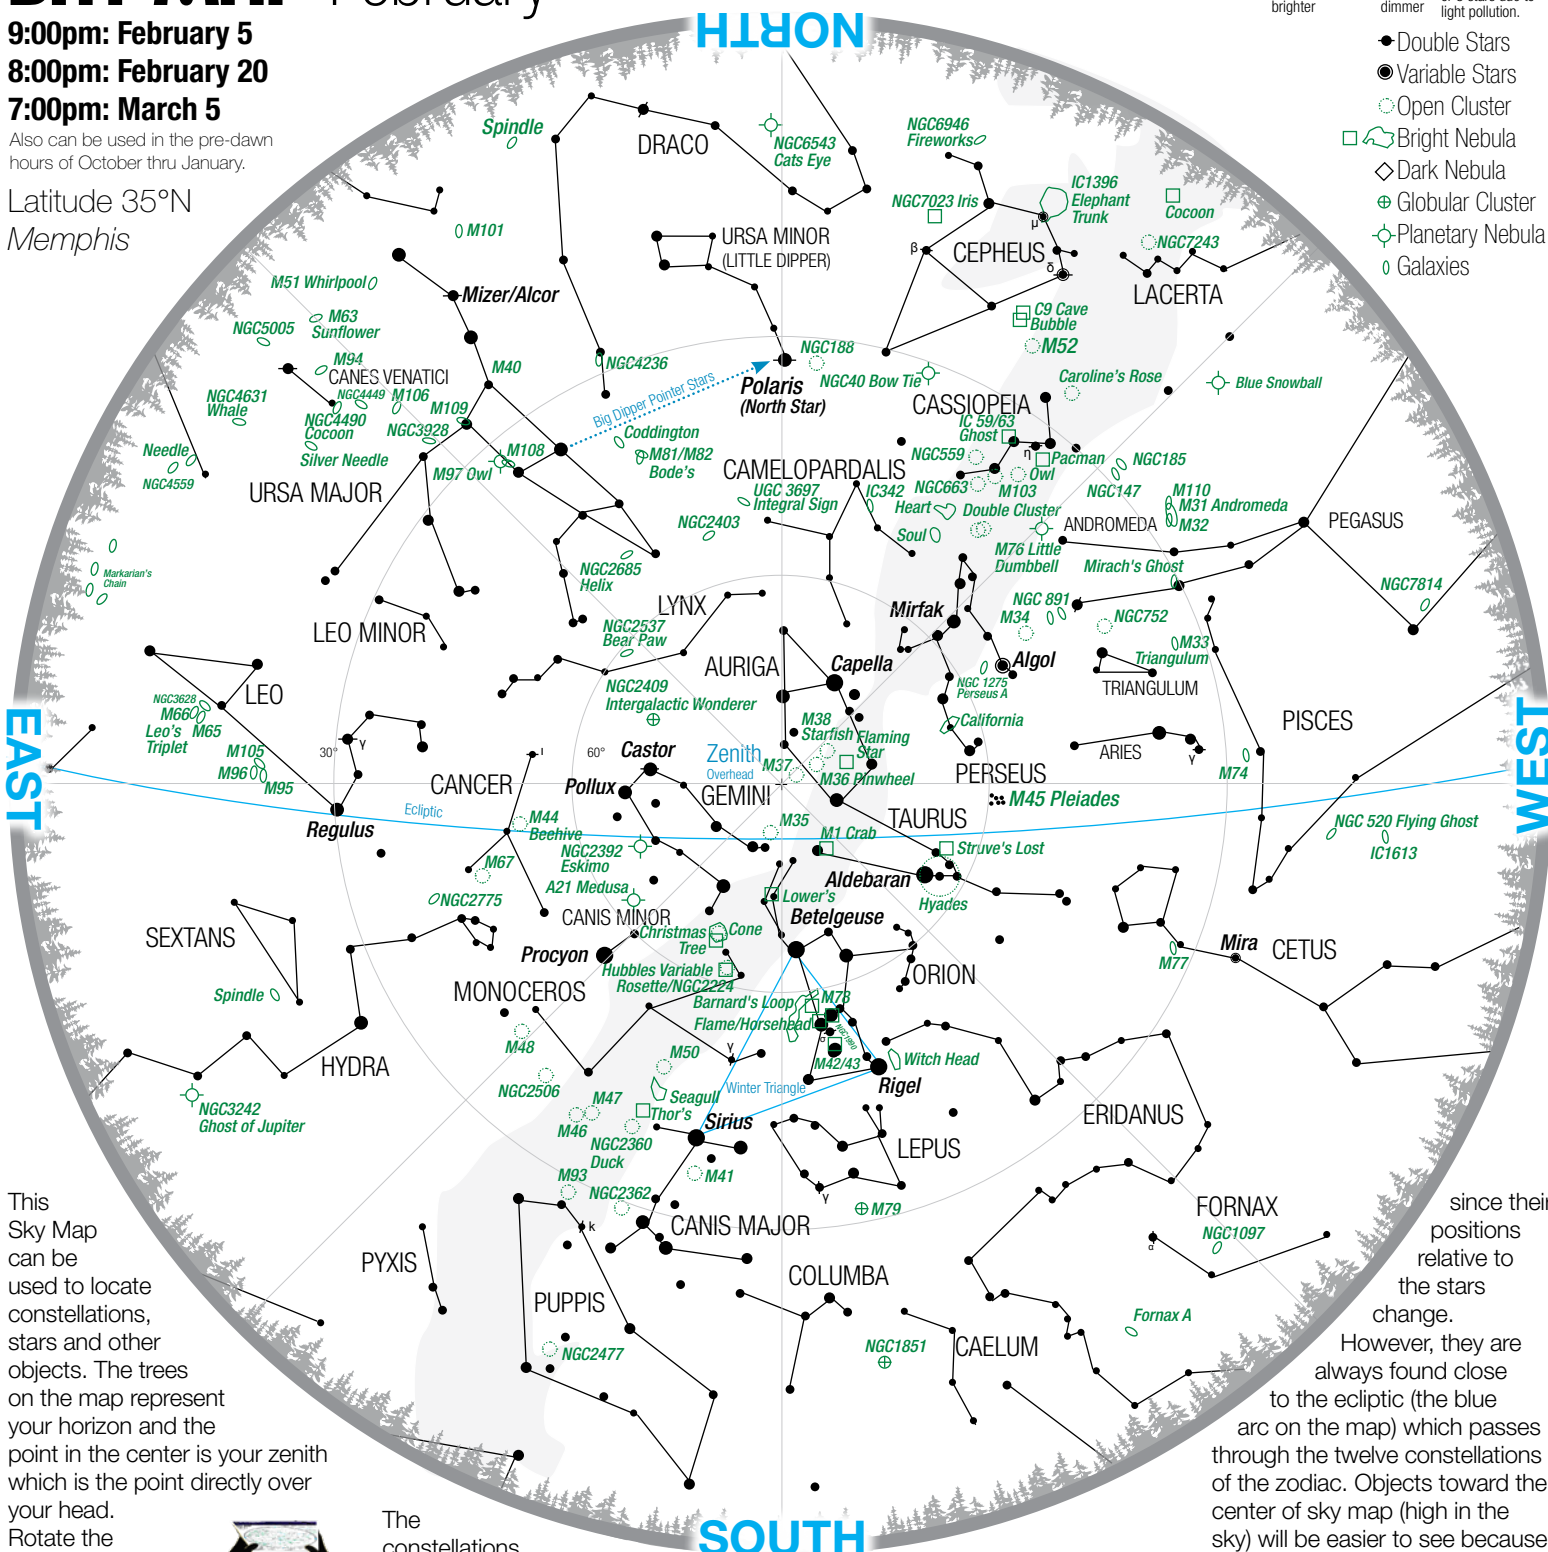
9:00pm: February 5
8:00pm: February 20
7:00pm: March 5
Also can be used in the pre-dawn hours of October thru January.

Latitude 35°N
Memphis

brighter
dimmer
light pollution.

Double Stars
Variable Stars
Open Cluster
Bright Nebula
Dark Nebula
Globular Cluster
Planetary Nebula
Galaxies

NORTH
EAST
WEST
SOUTH

Spindle
DRACO
NGC6543 Cats Eye
NGC6946 Fireworks
IC1396 Elephant Trunk
NGC7023 Iris
Cocoon
M101
URSA MINOR (LITTLE DIPPER)
CEPHEUS
NGC7243
LACERTA
M51 Whirlpool
Mizer/Alcor
NGC5005
M63 Sunflower
C9 Cave Bubble
M52
M94
CANES VENATICI
NGC4449
M106
M40
NGC4236
NGC188
Polaris (North Star)
NGC40 Bow Tie
Caroline's Rose
Blue Snowball
NGC4631 Whale
NGC4490 Cocoon
NGC3928
M109
Big Dipper Pointer Stars
Coddington
CASSIOPEIA
IC 59/63 Ghost
Needle
NGC4559
Silver Needle
M97 Owl
M108
M81/M82 Bode's
NGC559
Pacman
NGC185
URSA MAJOR
CAMELOPARDALIS
UGC 3697 Integral Sign
IC342
NGC663
Owl
M103
NGC147
M110
M31 Andromeda
M32
Heart
Double Cluster
ANDROMEDA
PEGASUS
NGC2403
Soul
Markarian's Chain
NGC2685 Helix
M76 Little Dumbbell
Mirach's Ghost
NGC7814
LYNX
Mirfak
NGC 891
M34
NGC752
LEO MINOR
NGC2537 Bear Paw
M33 Triangulum
Algol
AURIGA
Capella
NGC 1275 Perseus A
TRIANGULUM
NGC3628
LEO
M66
Leo's Triplet
M65
NGC2409 Intergalactic Wonderer
California
M38 Starfish
Flaming Star
PISCES
M105
M96
M95
30°
60°
Castor
Zenith Overhead
M37
M36 Pinwheel
ARIES
M74
CANCER
Pollux
GEMINI
PERSEUS
M45 Pleiades
Regulus
Ecliptic
M44 Beehive
M35
TAURUS
NGC 520 Flying Ghost
IC1613
M1 Crab
Struve's Lost
M67
NGC2392 Eskimo
Aldebaran
A21 Medusa
NGC2775
Lower's
Hyades
CANIS MINOR
Betelgeuse
SEXTANS
Christmas Tree
Cone
Mira
CETUS
M77
Procyon
ORION
Spindle
MONOCEROS
Hubbles Variable
Rosette/NGC2224
Barnard's Loop
M78
Flame/Horsehead
HYDRA
M48
M50
M42/43
Witch Head
Rigel
NGC2506
Seagull
Winter Triangle
NGC3242 Ghost of Jupiter
M47
Thor's
Sirius
ERIDANUS
M46
NGC2360 Duck
LEPUS
M41
M93
NGC2362
M79
FORNAX
NGC1097
CANIS MAJOR
PYXIS
COLUMBA
PUPPIS
Fornax A
NGC1851
CAELUM
NGC2477

This Sky Map can be used to locate constellations, stars and other objects. The trees on the map represent your horizon and the point in the center is your zenith which is the point directly over your head. Rotate the

The constellations

since their positions relative to the stars change. However, they are always found close to the ecliptic (the blue arc on the map) which passes through the twelve constellations of the zodiac. Objects toward the center of sky map (high in the sky) will be easier to see because